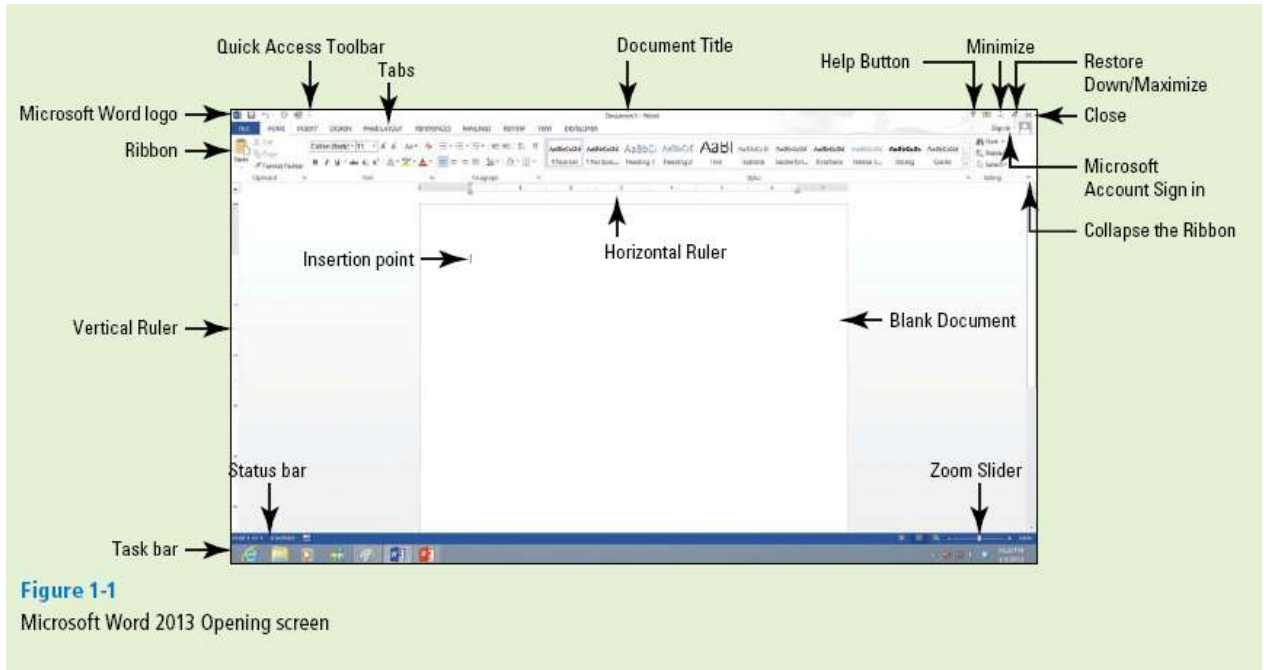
Quick Access Toolbar

Document Title

Tabs

Help Button

Minimize

Restore Down/Maximize

Microsoft Word logo

Close

Ribbon

Microsoft Account Sign in

Collapse the Ribbon

Insertion point

Horizontal Ruler

Vertical Ruler

Blank Document

Status bar

Zoom Slider

Task bar

FILE HOME INSERT DESIGN PAGE LAYOUT REFERENCES MAILINGS REVIEW VIEW DEVELOPER

AaBbCcDd AaBbCcDd AaBbCc AaBbCcE AaBl

**Figure 1-1**
Microsoft Word 2013 Opening screen